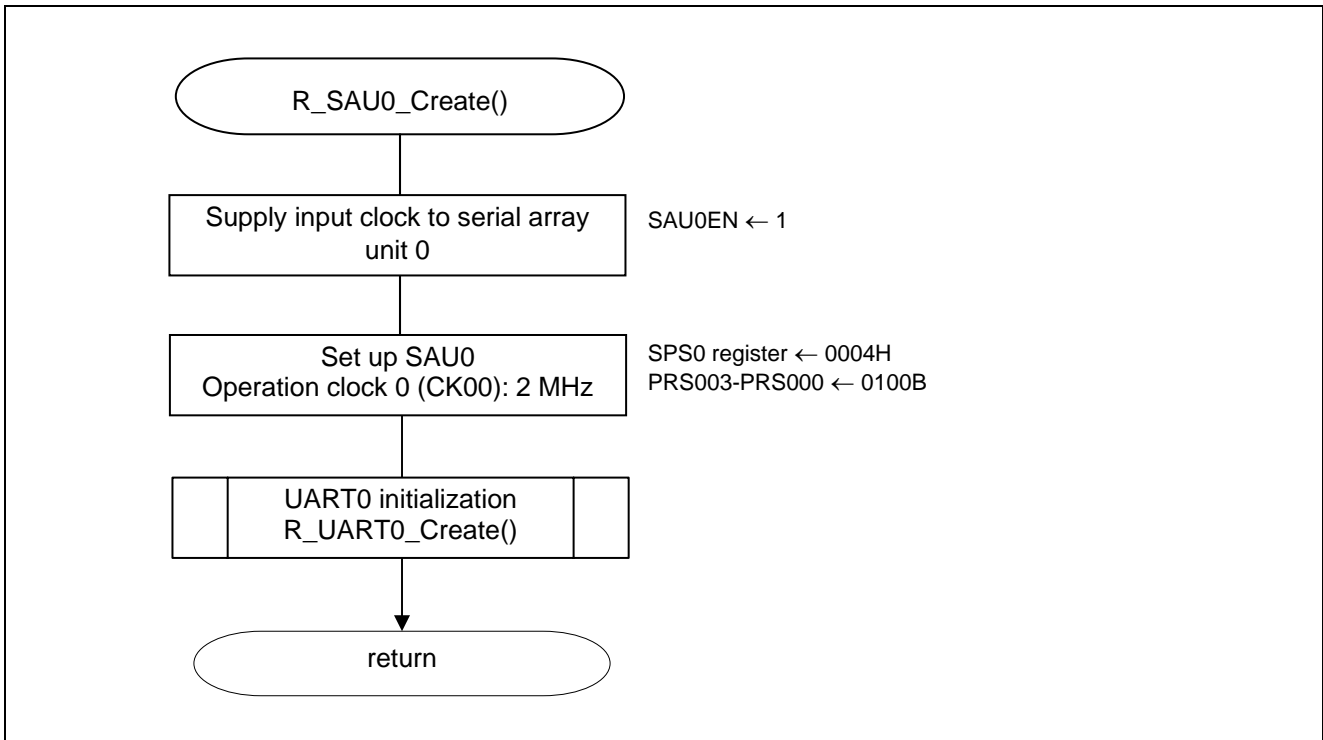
R_SAU0_Create()

Supply input clock to serial array unit 0

SAU0EN ← 1

Set up SAU0
Operation clock 0 (CK00): 2 MHz

SPS0 register ← 0004H
PRS003-PRS000 ← 0100B

UART0 initialization
R_UART0_Create()

return